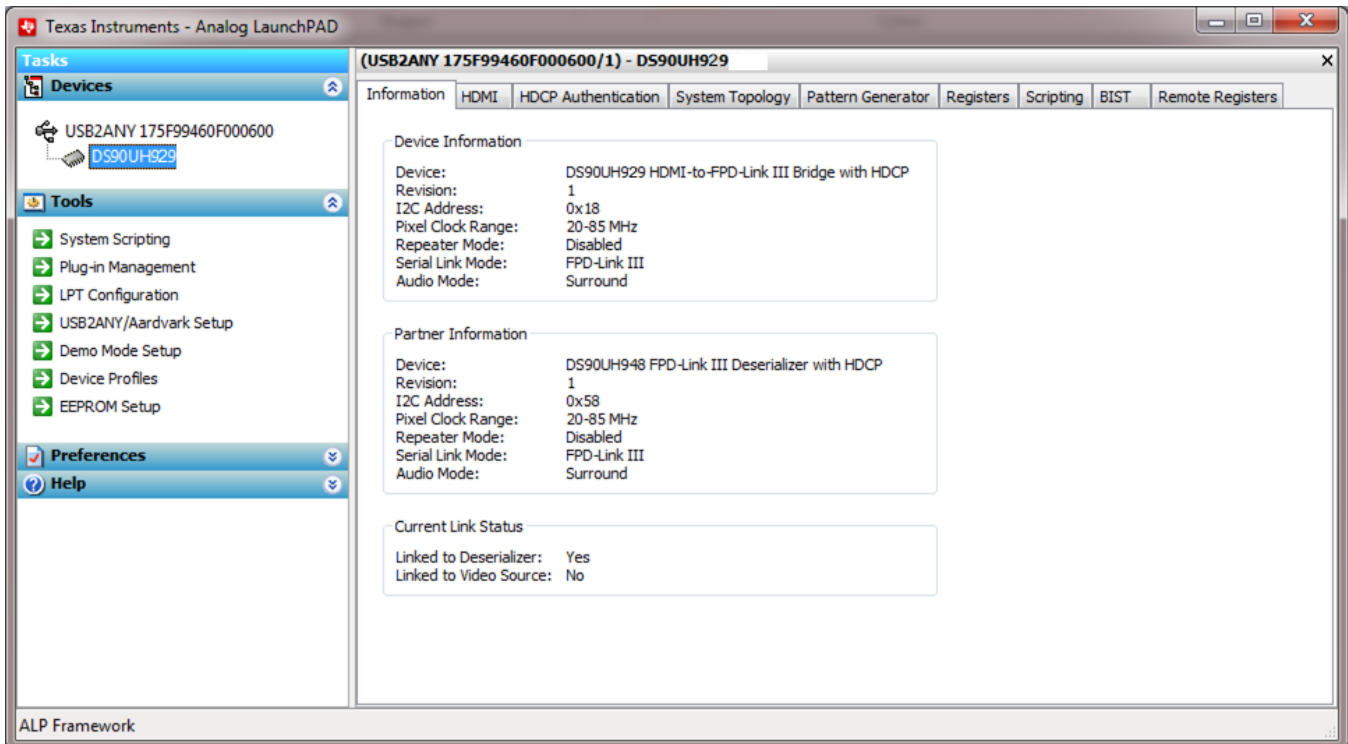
Texas Instruments - Analog LaunchPAD

Tasks

Devices

USB2ANY 175F99460F000600
DS90UH929

Tools

System Scripting
Plug-in Management
LPT Configuration
USB2ANY/Aardvark Setup
Demo Mode Setup
Device Profiles
EEPROM Setup

Preferences

Help

(USB2ANY 175F99460F000600/1) - DS90UH929

Information | HDMI | HDCP Authentication | System Topology | Pattern Generator | Registers | Scripting | BIST | Remote Registers

Device Information

| | |
|---|---|
| Device: | DS90UH929 HDMI-to-FPD-Link III Bridge with HDCP |
| Revision: | 1 |
| I2C Address: | 0x18 |
| Pixel Clock Range: | 20-85 MHz |
| Repeater Mode: | Disabled |
| Serial Link Mode: | FPD-Link III |
| Audio Mode: | Surround |

Partner Information

| | |
|---|---|
| Device: | DS90UH948 FPD-Link III Deserializer with HDCP |
| Revision: | 1 |
| I2C Address: | 0x58 |
| Pixel Clock Range: | 20-85 MHz |
| Repeater Mode: | Disabled |
| Serial Link Mode: | FPD-Link III |
| Audio Mode: | Surround |

Current Link Status

| | |
|---|---|
| Linked to Deserializer: | Yes |
| Linked to Video Source: | No |

ALP Framework